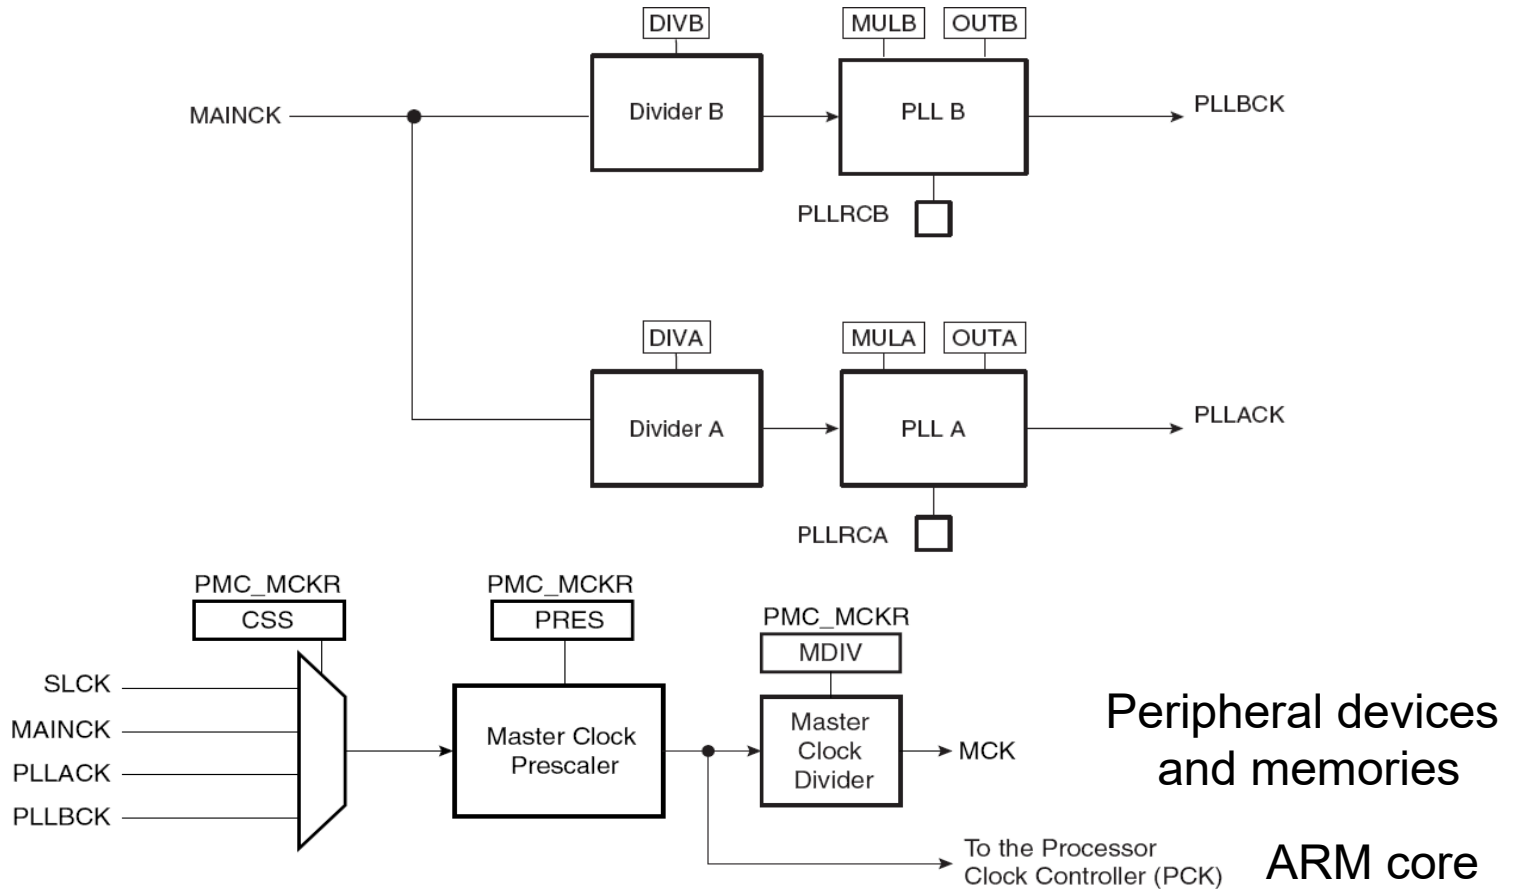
DIVB
MULB
OUTB
MAINCK
Divider B
PLL B
PLLBCK
PLLRCB

DIVA
MULA
OUTA
Divider A
PLL A
PLLACK
PLLRCA

PMC_MCKR
CSS
PMC_MCKR
PRES
PMC_MCKR
MDIV
SLCK
MAINCK
PLLACK
PLLBCK
Master Clock Prescaler
Master Clock Divider
MCK
To the Processor Clock Controller (PCK)

Peripheral devices and memories

ARM core